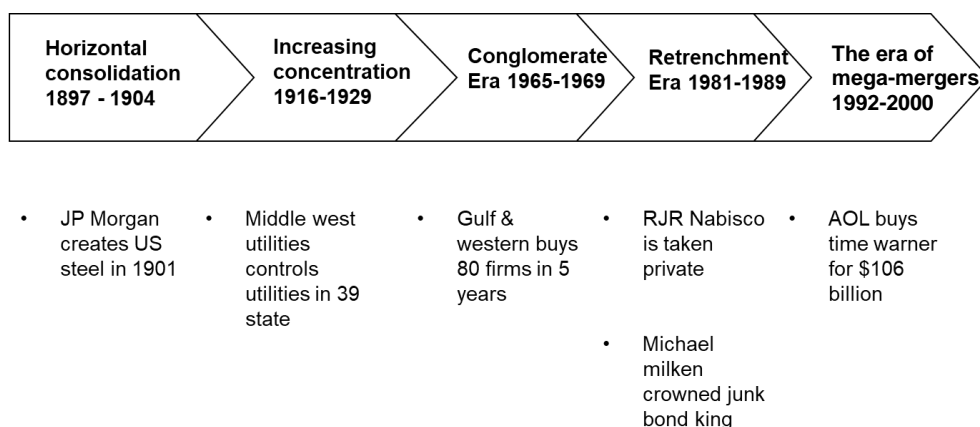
Horizontal consolidation 1897 - 1904

Increasing concentration 1916-1929

Conglomerate Era 1965-1969

Retrenchment Era 1981-1989

The era of mega-mergers 1992-2000

- JP Morgan creates US steel in 1901

- Middle west utilities controls utilities in 39 state

- Gulf & western buys 80 firms in 5 years

- RJR Nabisco is taken private
- Michael milken crowned junk bond king

- AOL buys time warner for $106 billion